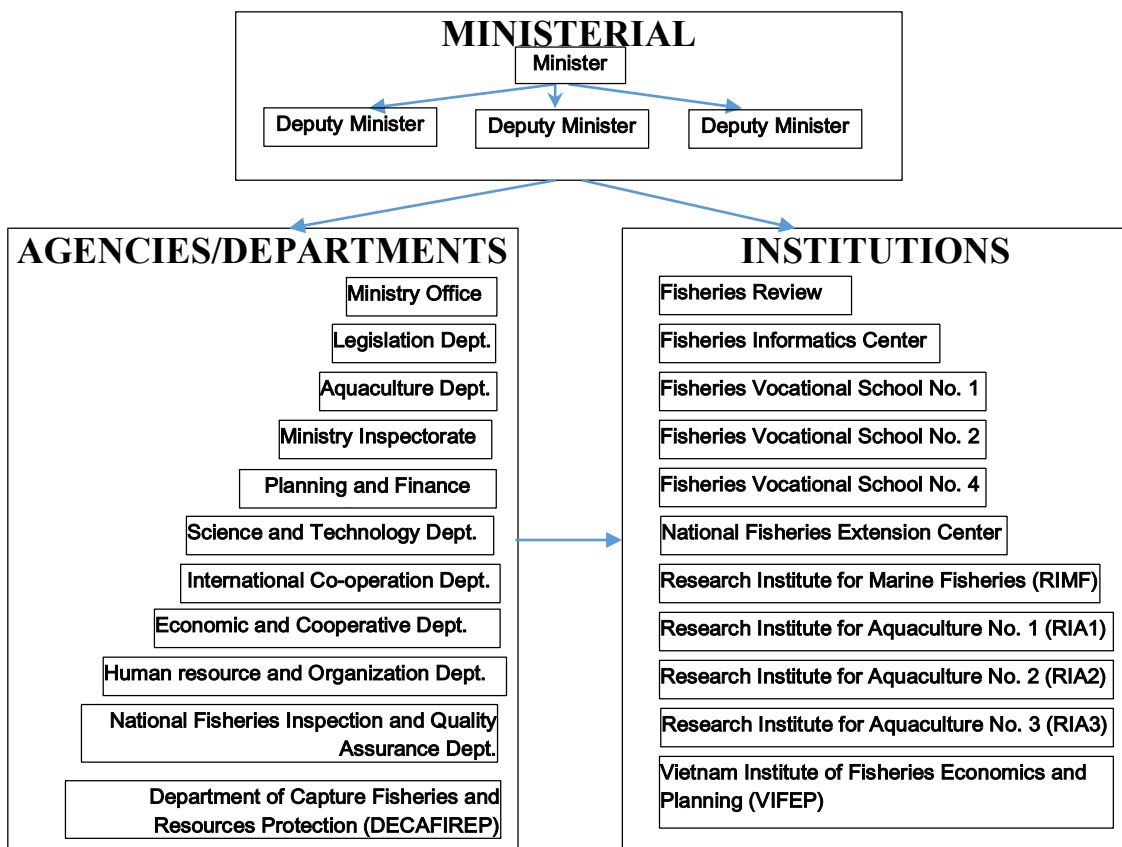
MINISTERIAL

Minister

Deputy Minister

Deputy Minister

Deputy Minister

AGENCIES/DEPARTMENTS

Ministry Office

Legislation Dept.

Aquaculture Dept.

Ministry Inspectorate

Planning and Finance

Science and Technology Dept.

International Co-operation Dept.

Economic and Cooperative Dept.

Human resource and Organization Dept.

National Fisheries Inspection and Quality Assurance Dept.

Department of Capture Fisheries and Resources Protection (DECAFIREP)

INSTITUTIONS

Fisheries Review

Fisheries Informatics Center

Fisheries Vocational School No. 1

Fisheries Vocational School No. 2

Fisheries Vocational School No. 4

National Fisheries Extension Center

Research Institute for Marine Fisheries (RIMF)

Research Institute for Aquaculture No. 1 (RIA1)

Research Institute for Aquaculture No. 2 (RIA2)

Research Institute for Aquaculture No. 3 (RIA3)

Vietnam Institute of Fisheries Economics and Planning (VIFEP)